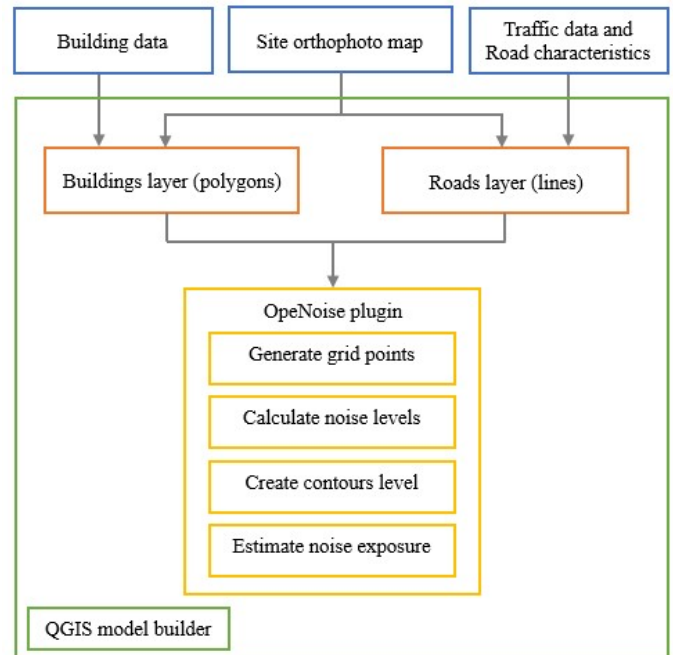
Building data

Site orthophoto map

Traffic data and Road characteristics

Buildings layer (polygons)

Roads layer (lines)

OpeNoise plugin

Generate grid points

Calculate noise levels

Create contours level

Estimate noise exposure

QGIS model builder